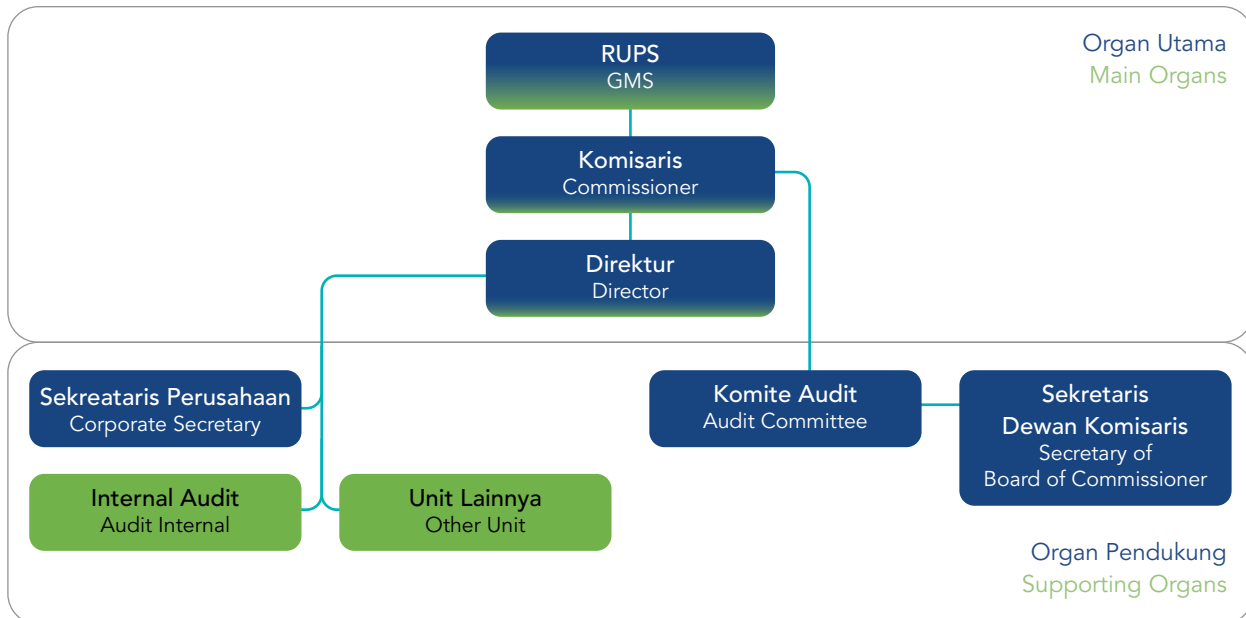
Organ Utama
Main Organs

RUPS
GMS

Komisaris
Commissioner

Direktur
Director

Sekreataris Perusahaan
Corporate Secretary

Internal Audit
Audit Internal

Unit Lainnya
Other Unit

Komite Audit
Audit Committee

Sekretaris
Dewan Komisaris
Secretary of
Board of Commissioner

Organ Pendukung
Supporting Organs